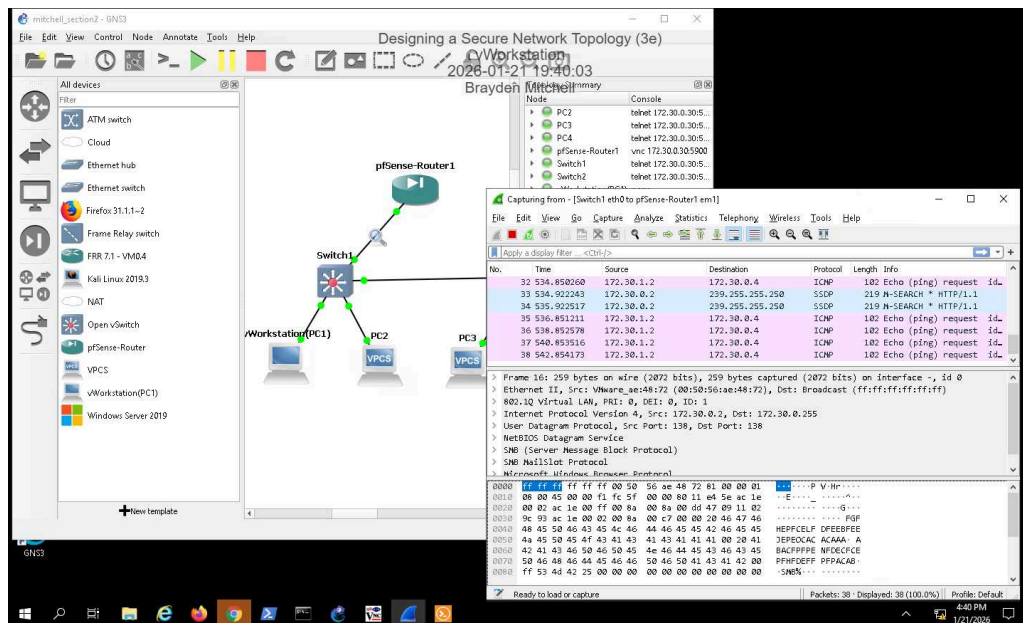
mitchell_section2 - GNS3

File Edit View Control Node Annotate Tools Help

Designing a Secure Network Topology (3e)
vWorkstation
2026-01-21 19:40:03
Brayden Mitchell

All devices
Filter
ATM switch
Cloud
Ethernet hub
Ethernet switch
Firefox 31.1.1~2
Frame Relay switch
FRR 7.1 - VM0.4
Kali Linux 2019.3
NAT
Open vSwitch
pfSense-Router
VPCS
vWorkstation(PC1)
Windows Server 2019
New template

GNS3

pfSense-Router1
Switch1
vWorkstation(PC1)
PC2
PC3
VPCS
VPCS

Topology Summary
| Node | Console |
|---|---|
| PC2 | telnet 172.30.0.30:5... |
| PC3 | telnet 172.30.0.30:5... |
| PC4 | telnet 172.30.0.30:5... |
| pfSense-Router1 | vnc 172.30.0.30:5900 |
| Switch1 | telnet 172.30.0.30:5... |
| Switch2 | telnet 172.30.0.30:5... |

Capturing from - [Switch1 eth0 to pfSense-Router1 em1]

File Edit View Go Capture Analyze Statistics Telephony Wireless Tools Help

Apply a display filter ... <Ctrl-/>

| No. | Time | Source | Destination | Protocol | Length | Info |
|---|---|---|---|---|---|---|
| 32 | 534.850260 | 172.30.1.2 | 172.30.0.4 | ICMP | 102 | Echo (ping) request id... |
| 33 | 534.922243 | 172.30.0.2 | 239.255.255.250 | SSDP | 219 | M-SEARCH * HTTP/1.1 |
| 34 | 535.922517 | 172.30.0.2 | 239.255.255.250 | SSDP | 219 | M-SEARCH * HTTP/1.1 |
| 35 | 536.851211 | 172.30.1.2 | 172.30.0.4 | ICMP | 102 | Echo (ping) request id... |
| 36 | 538.852578 | 172.30.1.2 | 172.30.0.4 | ICMP | 102 | Echo (ping) request id... |
| 37 | 540.853516 | 172.30.1.2 | 172.30.0.4 | ICMP | 102 | Echo (ping) request id... |
| 38 | 542.854173 | 172.30.1.2 | 172.30.0.4 | ICMP | 102 | Echo (ping) request id... |

Frame 16: 259 bytes on wire (2072 bits), 259 bytes captured (2072 bits) on interface -, id 0
Ethernet II, Src: VMware_ae:48:72 (00:50:56:ae:48:72), Dst: Broadcast (ff:ff:ff:ff:ff:ff)
802.1Q Virtual LAN, PRI: 0, DEI: 0, ID: 1
Internet Protocol Version 4, Src: 172.30.0.2, Dst: 172.30.0.255
User Datagram Protocol, Src Port: 138, Dst Port: 138
NetBIOS Datagram Service
SMB (Server Message Block Protocol)
SMB MailSlot Protocol
Microsoft Windows Browser Protocol

0000 ff ff ff ff ff ff 00 50 56 ae 48 72 81 00 00 01 ······P V·Hr····
0010 08 00 45 00 00 f1 fc 5f 00 00 80 11 e4 5e ac 1e ··E·····^··
0020 00 02 ac 1e 00 ff 00 8a 00 8a 00 dd 47 09 11 02 ··········G···
0030 9c 93 ac 1e 00 02 00 8a 00 c7 00 00 20 46 47 46 ··········FGF
0040 48 45 50 46 43 45 4c 46 44 46 45 45 42 46 45 45 HEPFCELF DFEEBFEE
0050 4a 45 50 45 4f 43 41 43 41 43 41 41 41 00 20 41 JEPEOCAC ACAAA· A
0060 42 41 43 46 50 46 50 45 4e 46 44 45 43 46 43 45 BACFPFPE NFDECFCE
0070 50 46 48 46 44 45 46 46 50 46 50 41 43 41 42 00 PFHFDEFF PFPACAB·
0080 ff 53 4d 42 25 00 00 00 00 00 00 00 00 00 00 00 ·SMB%··· ········

Ready to load or capture
Packets: 38 · Displayed: 38 (100.0%)
Profile: Default

4:40 PM
1/21/2026